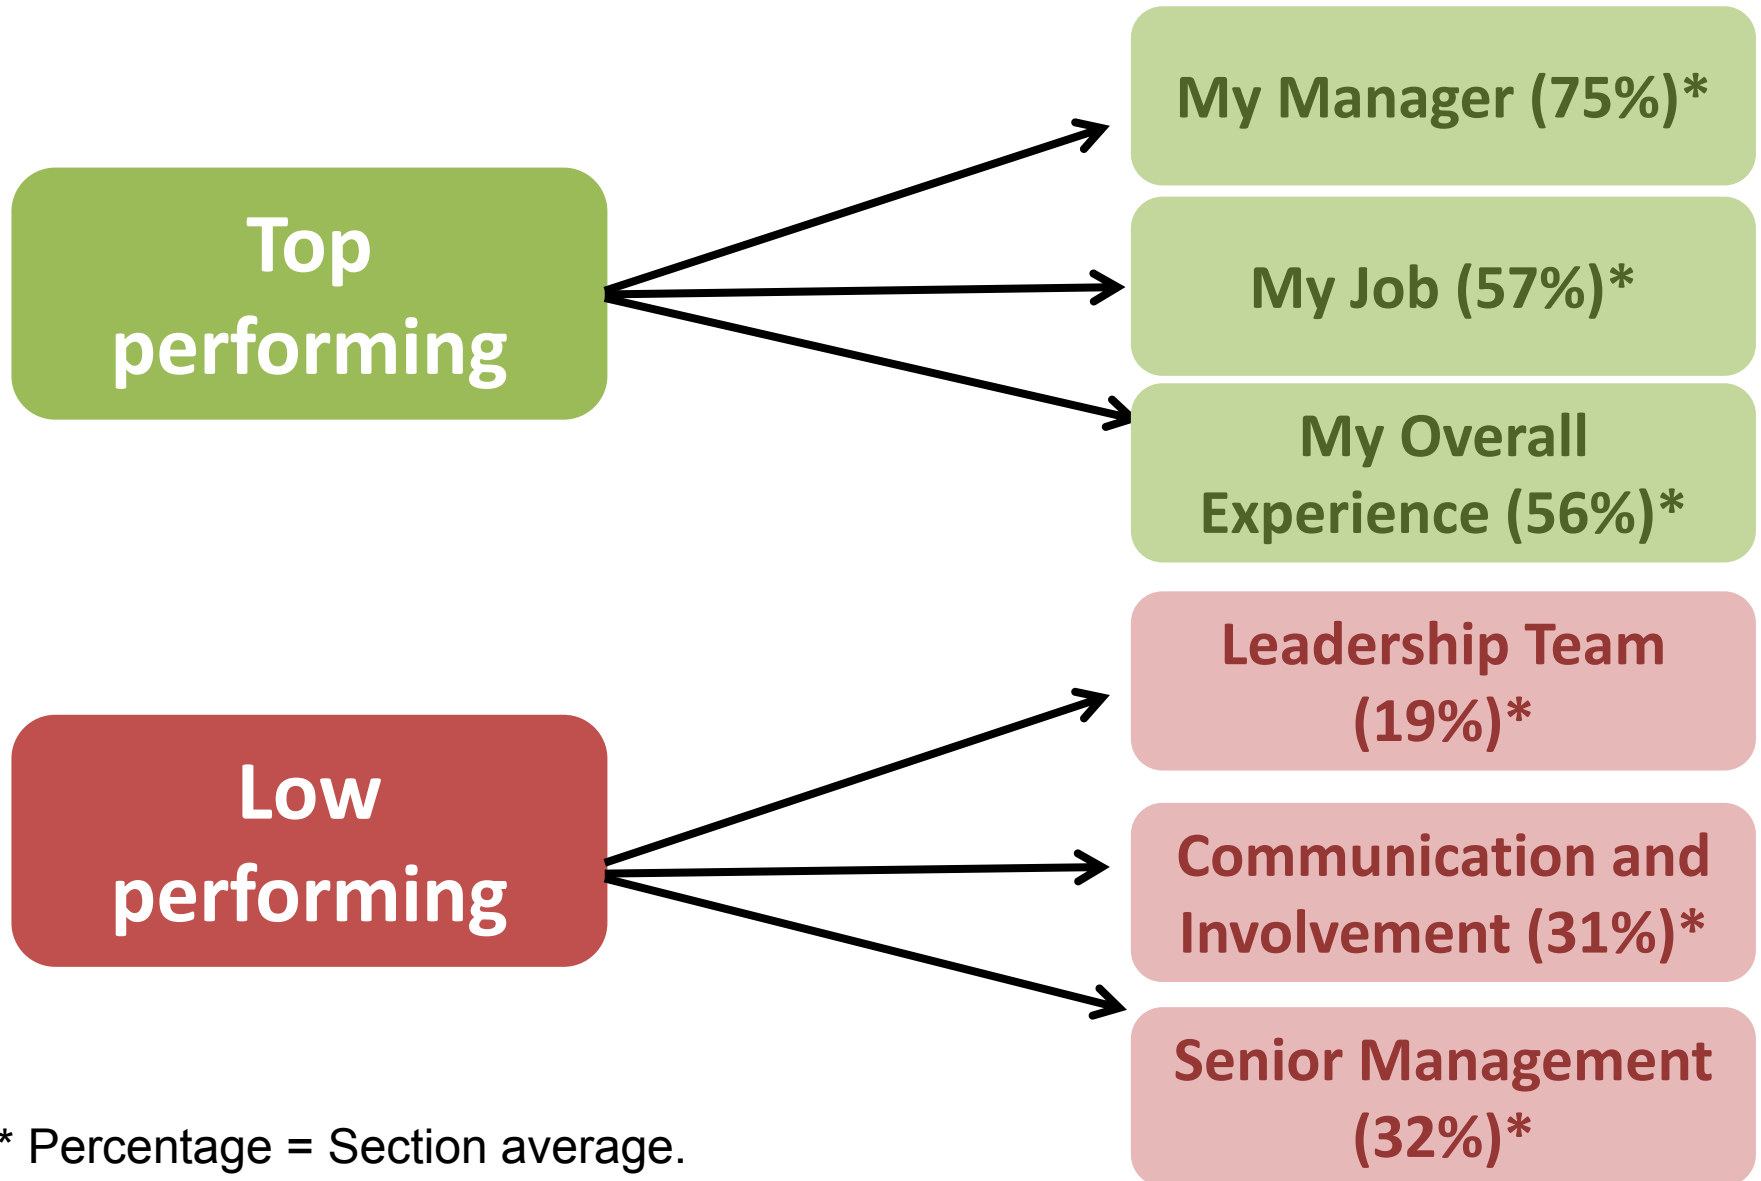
Top performing

My Manager (75%)*

My Job (57%)*

My Overall Experience (56%)*

Low performing

Leadership Team (19%)*

Communication and Involvement (31%)*

Senior Management (32%)*

* Percentage = Section average.